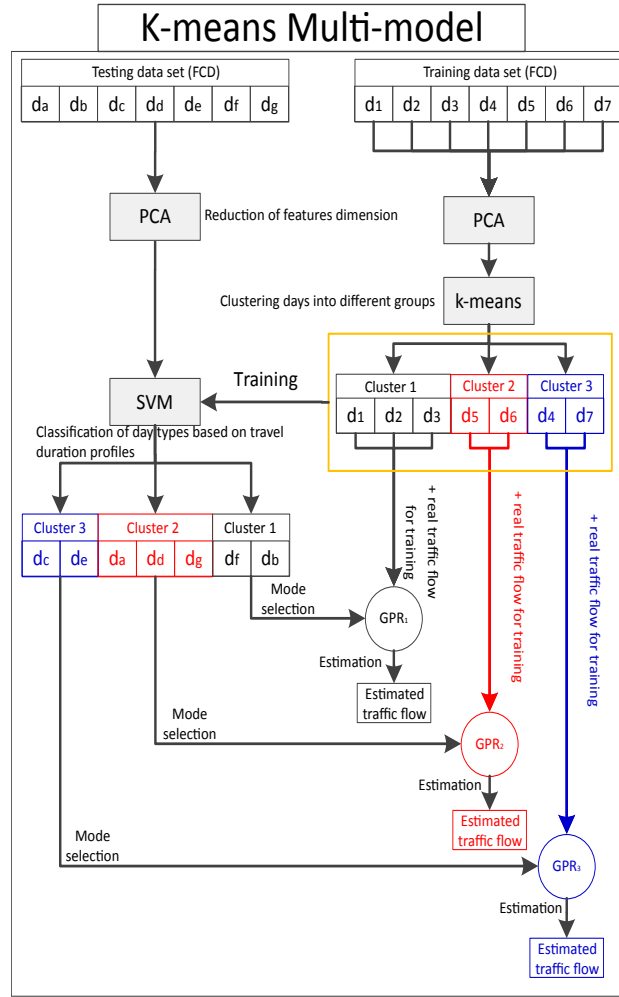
K-means Multi-model

Testing data set (FCD)

| $d_a$ | $d_b$ | $d_c$ | $d_d$ | $d_e$ | $d_f$ | $d_g$ |
|---|---|---|---|---|---|---|

Training data set (FCD)

| $d_1$ | $d_2$ | $d_3$ | $d_4$ | $d_5$ | $d_6$ | $d_7$ |
|---|---|---|---|---|---|---|

PCA

Reduction of features dimension

PCA

Clustering days into different groups

k-means

SVM

Training

Cluster 1
$d_1$ $d_2$ $d_3$

Cluster 2
$d_5$ $d_6$

Cluster 3
$d_4$ $d_7$

Classification of day types based on travel duration profiles

Cluster 3
$d_c$ $d_e$

Cluster 2
$d_a$ $d_d$ $d_g$

Cluster 1
$d_f$ $d_b$

+ real traffic flow for training

+ real traffic flow for training

+ real traffic flow for training

Mode selection

$GPR_1$

Estimation

Estimated traffic flow

Mode selection

$GPR_2$

Estimation

Estimated traffic flow

Mode selection

$GPR_3$

Estimation

Estimated traffic flow